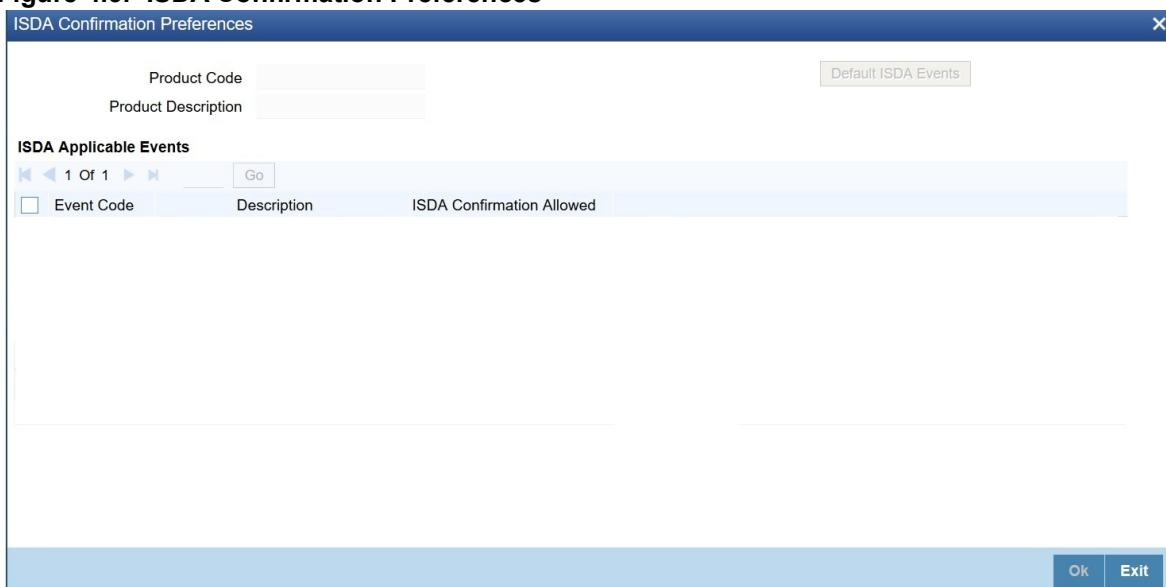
Figure 4.6: ISDA Confirmation Preferences

ISDA Confirmation Preferences

Product Code

Product Description

Default ISDA Events

ISDA Applicable Events

1 Of 1

Go

| Event Code | Description | ISDA Confirmation Allowed |
|---|---|---|

Ok

Exit